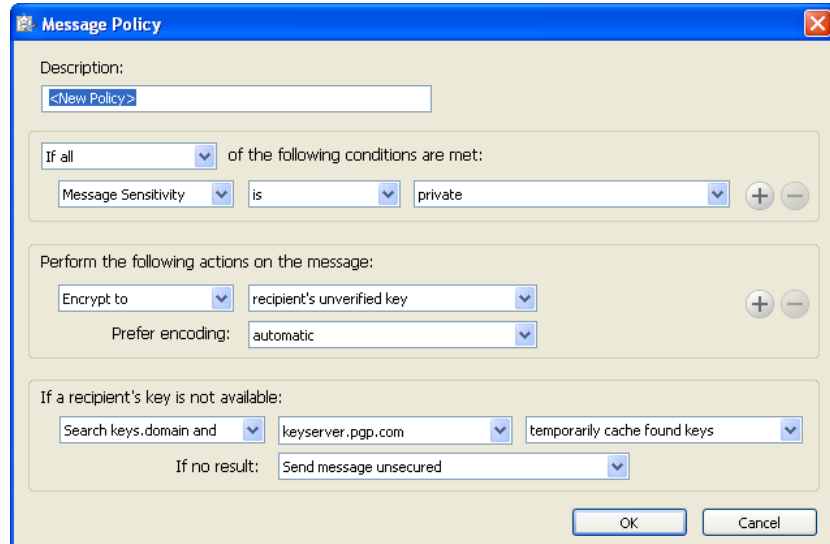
Message Policy

Description:

<New Policy>

If all

of the following conditions are met:

Message Sensitivity

is

private

Perform the following actions on the message:

Encrypt to

recipient's unverified key

Prefer encoding:

automatic

If a recipient's key is not available:

Search keys.domain and

keyserver.pgp.com

temporarily cache found keys

If no result:

Send message unsecured

OK

Cancel